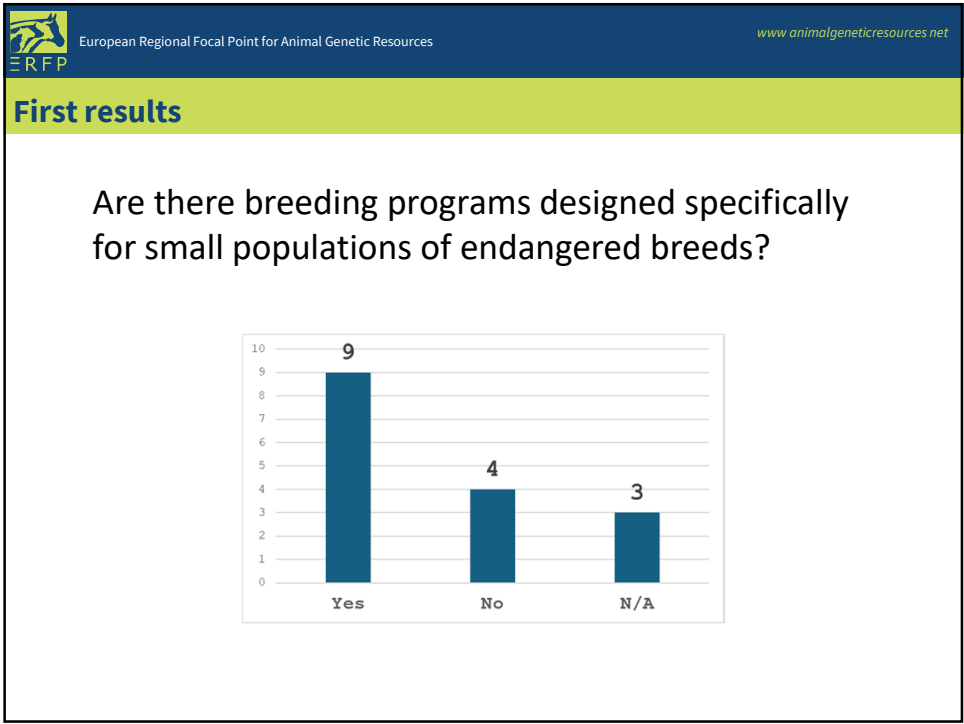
ERFP

European Regional Focal Point for Animal Genetic Resources

www.animalgeneticresources.net

First results

Are there breeding programs designed specifically for small populations of endangered breeds?

10
9
8
7
6
5
4
3
2
1
0

9
4
3

Yes
No
N/A